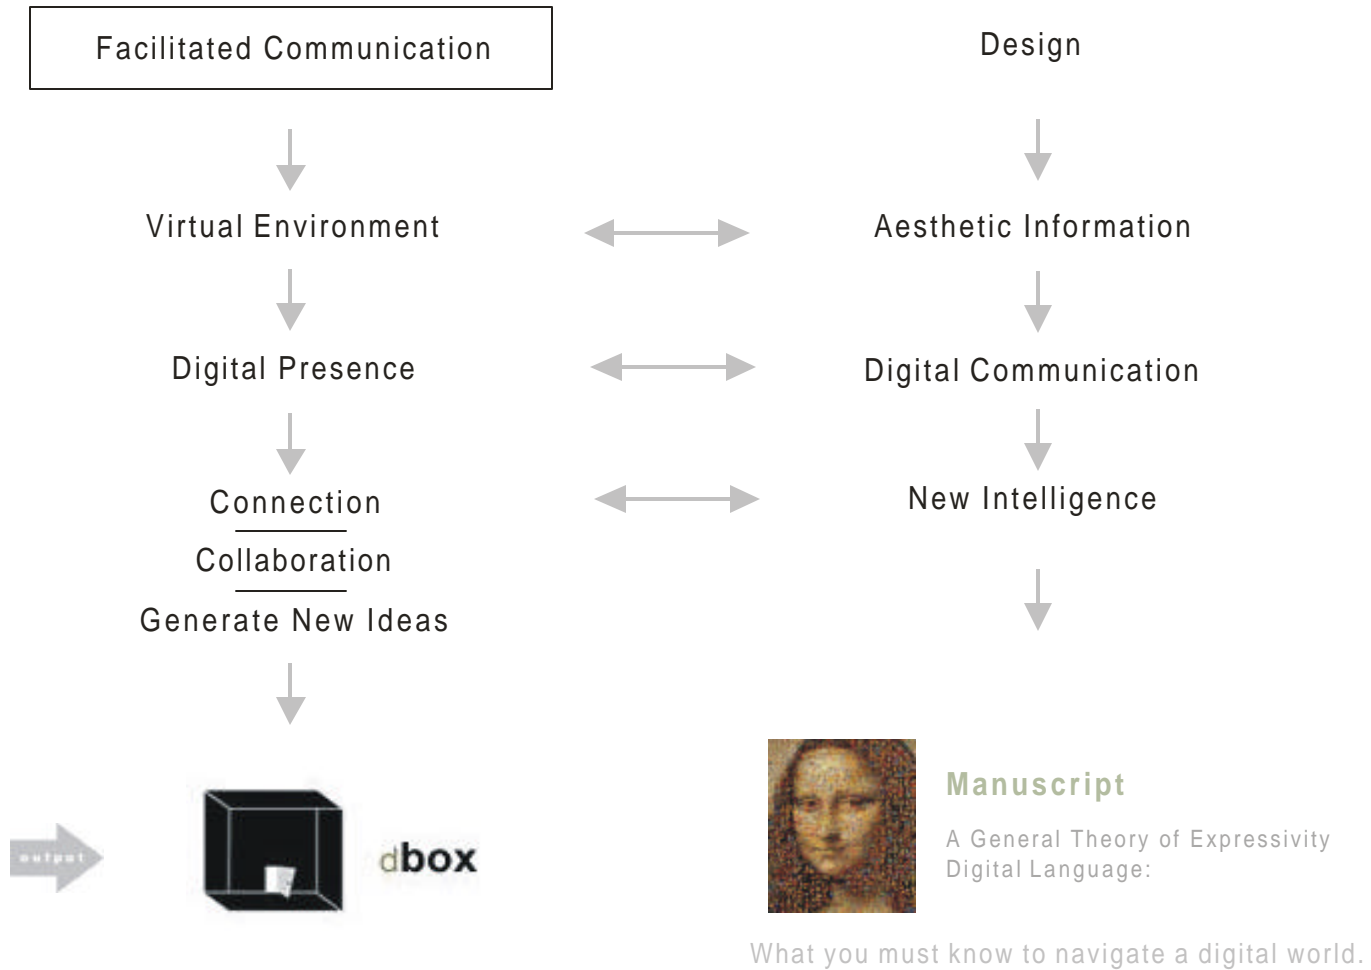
Facilitated Communication

Virtual Environment

Digital Presence

Connection

Collaboration

Generate New Ideas

Design

Aesthetic Information

Digital Communication

New Intelligence

output

dbox

Manuscript

A General Theory of Expressivity
Digital Language:

What you must know to navigate a digital world.